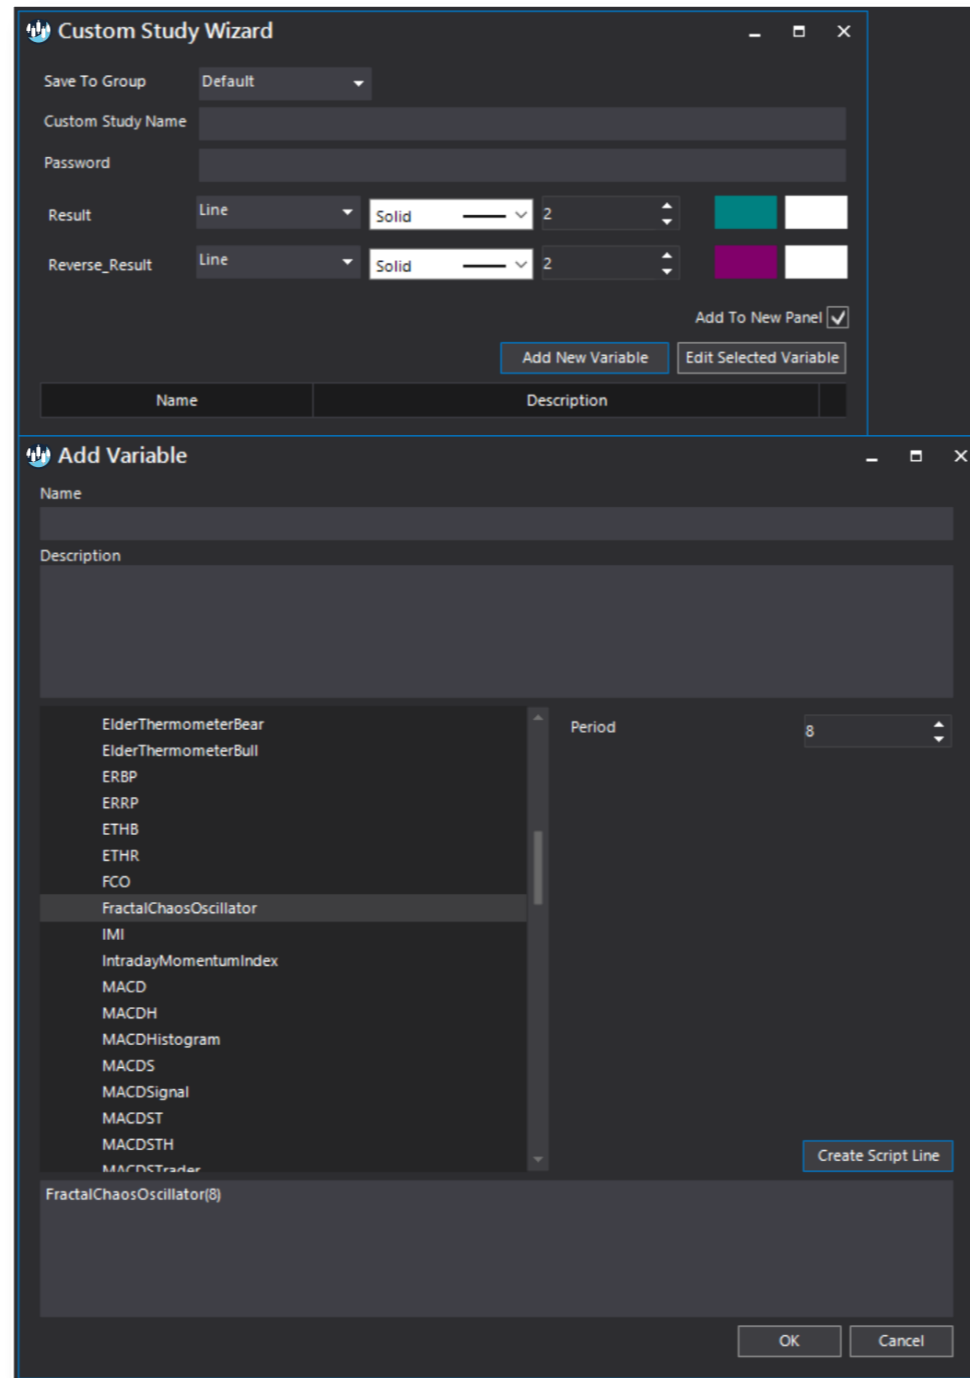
Custom Study Wizard

Save To Group
Default

Custom Study Name

Password

Result
Line
Solid
2

Reverse_Result
Line
Solid
2

Add To New Panel

Add New Variable
Edit Selected Variable

| Name | Description |
|---|---|

Add Variable

Name

Description

ElderThermometerBear
ElderThermometerBull
ERBP
ERRP
ETHB
ETHR
FCO
FractalChaosOscillator
IMI
IntradayMomentumIndex
MACD
MACDH
MACDHistogram
MACDS
MACDSignal
MACDST
MACDSTH
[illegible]

Period
8

Create Script Line

FractalChaosOscillator(8)

OK
Cancel